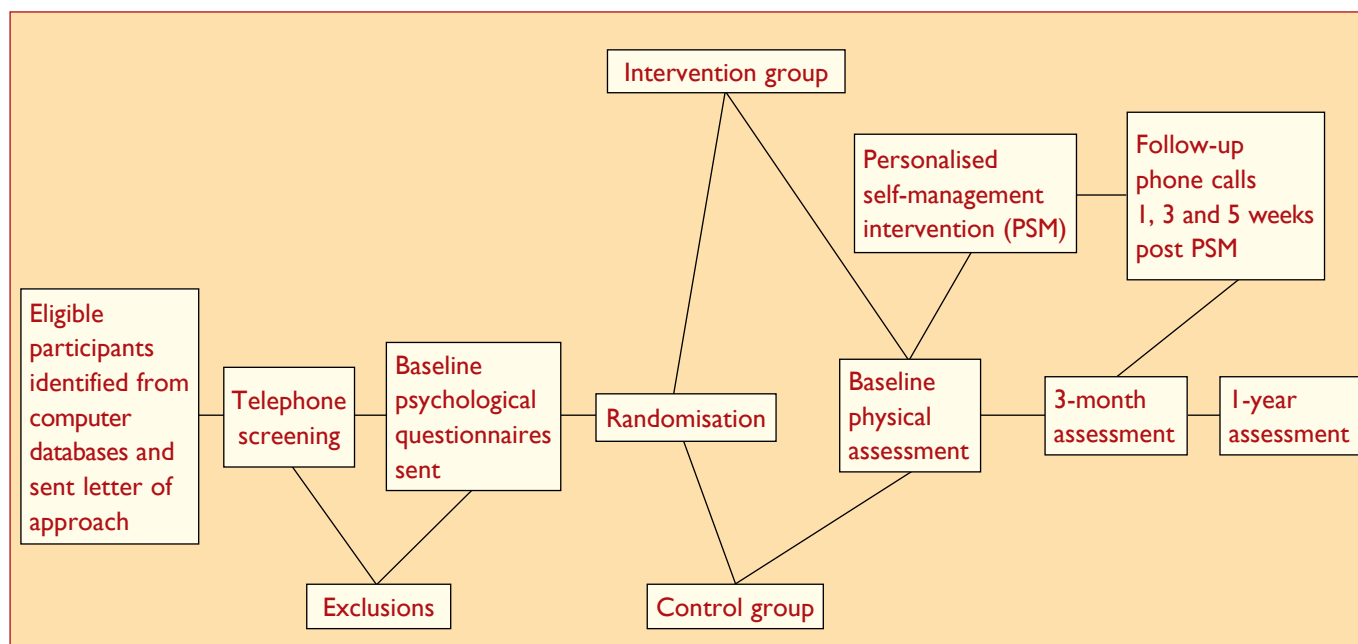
Intervention group

Personalised self-management intervention (PSM)

Follow-up phone calls 1, 3 and 5 weeks post PSM

Eligible participants identified from computer databases and sent letter of approach

Telephone screening

Baseline psychological questionnaires sent

Randomisation

Baseline physical assessment

3-month assessment

1-year assessment

Exclusions

Control group